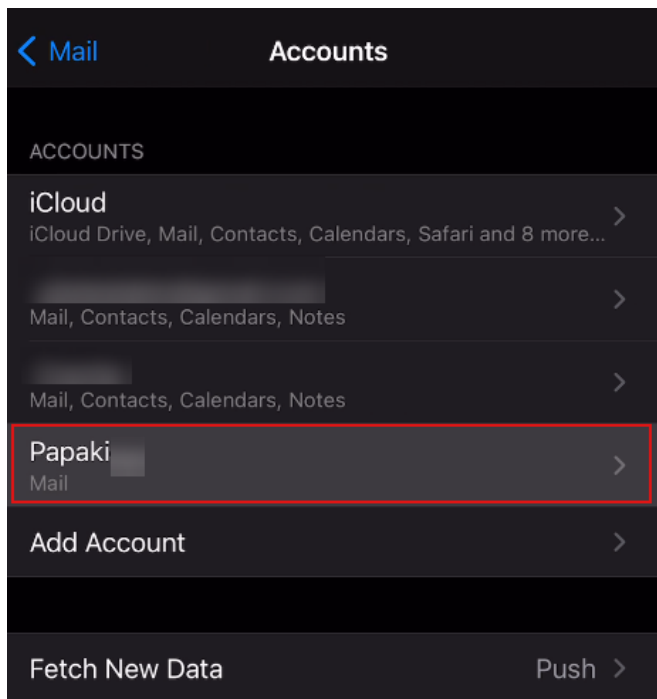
Mail

Accounts

ACCOUNTS

iCloud
iCloud Drive, Mail, Contacts, Calendars, Safari and 8 more...

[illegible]
Mail, Contacts, Calendars, Notes

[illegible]
Mail, Contacts, Calendars, Notes

Papaki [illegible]
Mail

Add Account

Fetch New Data
Push